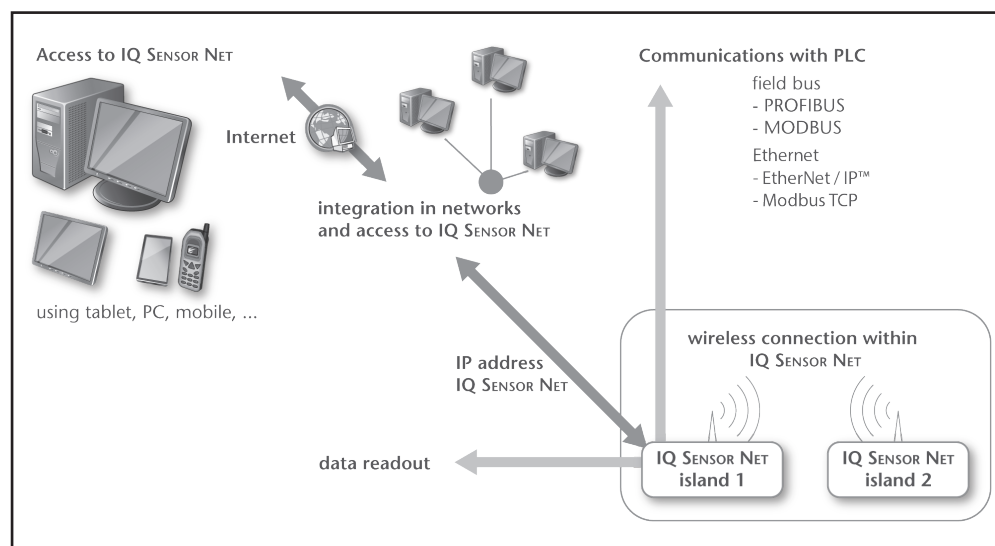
Access to IQ Sensor Net

Internet

integration in networks
and access to IQ Sensor Net

using tablet, PC, mobile, ...

Communications with PLC

field bus
- PROFIBUS
- MODBUS

Ethernet
- EtherNet / IP™
- Modbus TCP

wireless connection within
IQ Sensor Net

IP address
IQ Sensor Net

data readout

IQ Sensor Net
island 1

IQ Sensor Net
island 2